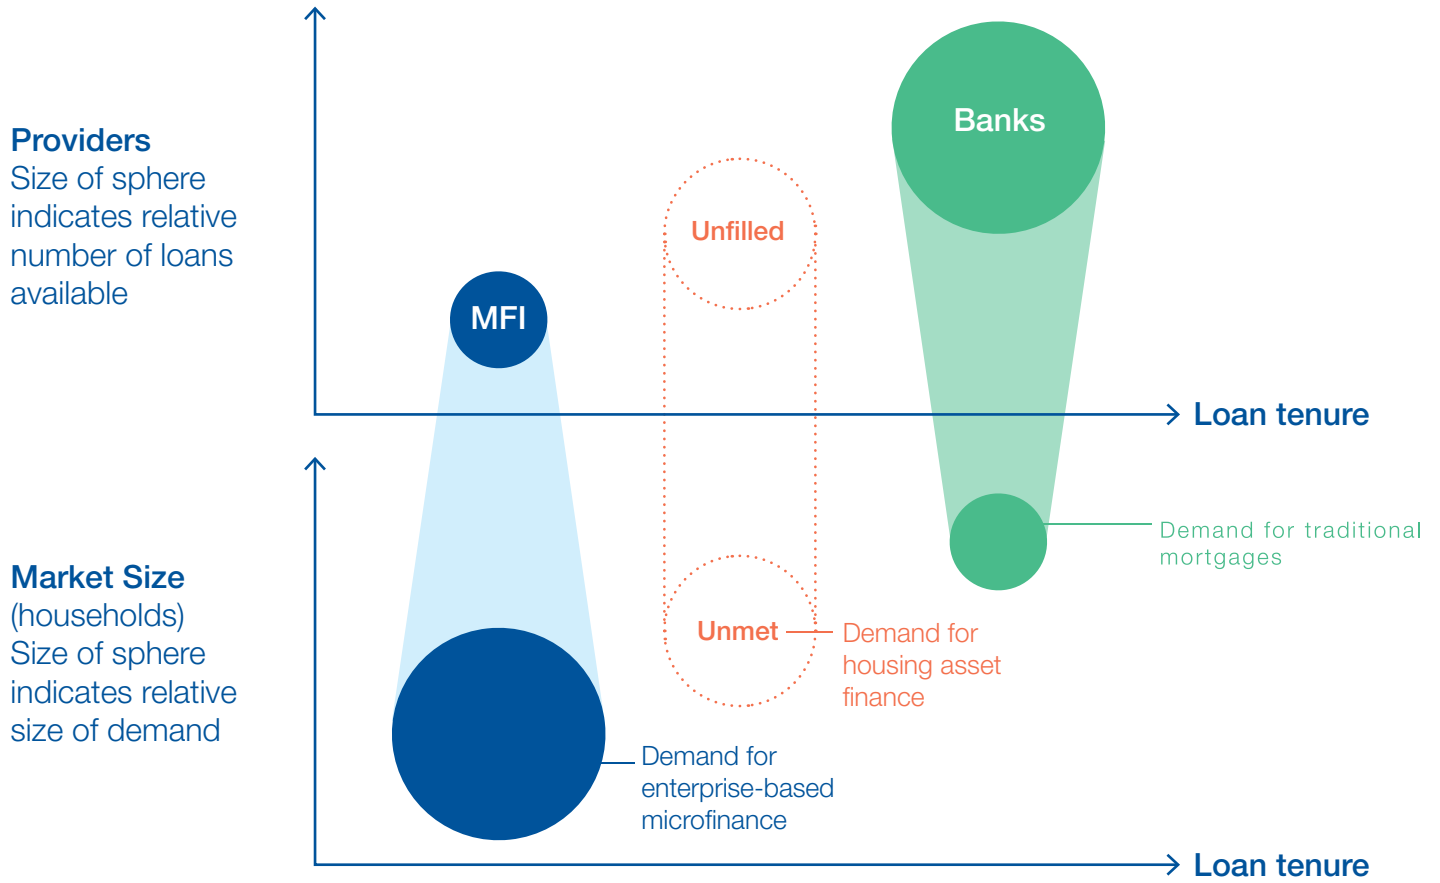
Providers
Size of sphere indicates relative number of loans available

Banks

Unfilled

MFI

Loan tenure

Demand for traditional mortgages

Market Size (households)
Size of sphere indicates relative size of demand

Unmet

Demand for housing asset finance

Demand for enterprise-based microfinance

Loan tenure